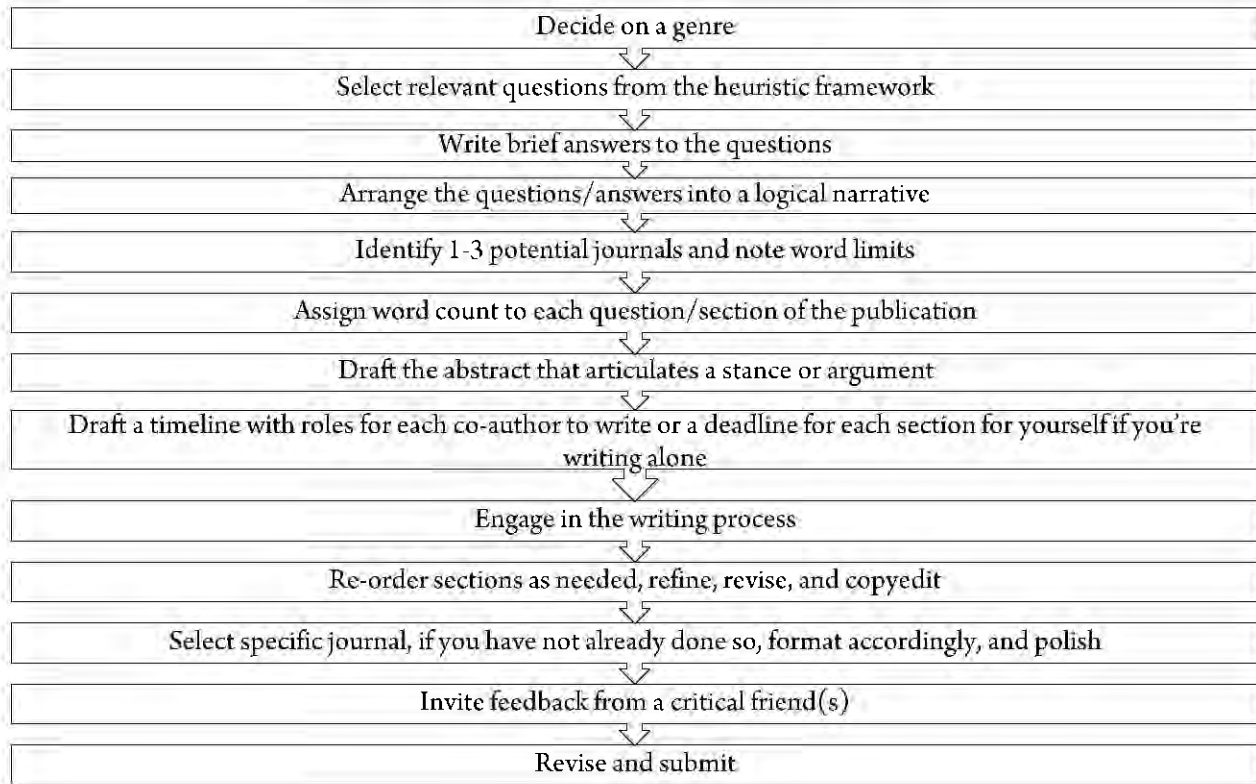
Decide on a genre

Select relevant questions from the heuristic framework

Write brief answers to the questions

Arrange the questions/answers into a logical narrative

Identify 1-3 potential journals and note word limits

Assign word count to each question/section of the publication

Draft the abstract that articulates a stance or argument

Draft a timeline with roles for each co-author to write or a deadline for each section for yourself if you're writing alone

Engage in the writing process

Re-order sections as needed, refine, revise, and copyedit

Select specific journal, if you have not already done so, format accordingly, and polish

Invite feedback from a critical friend(s)

Revise and submit